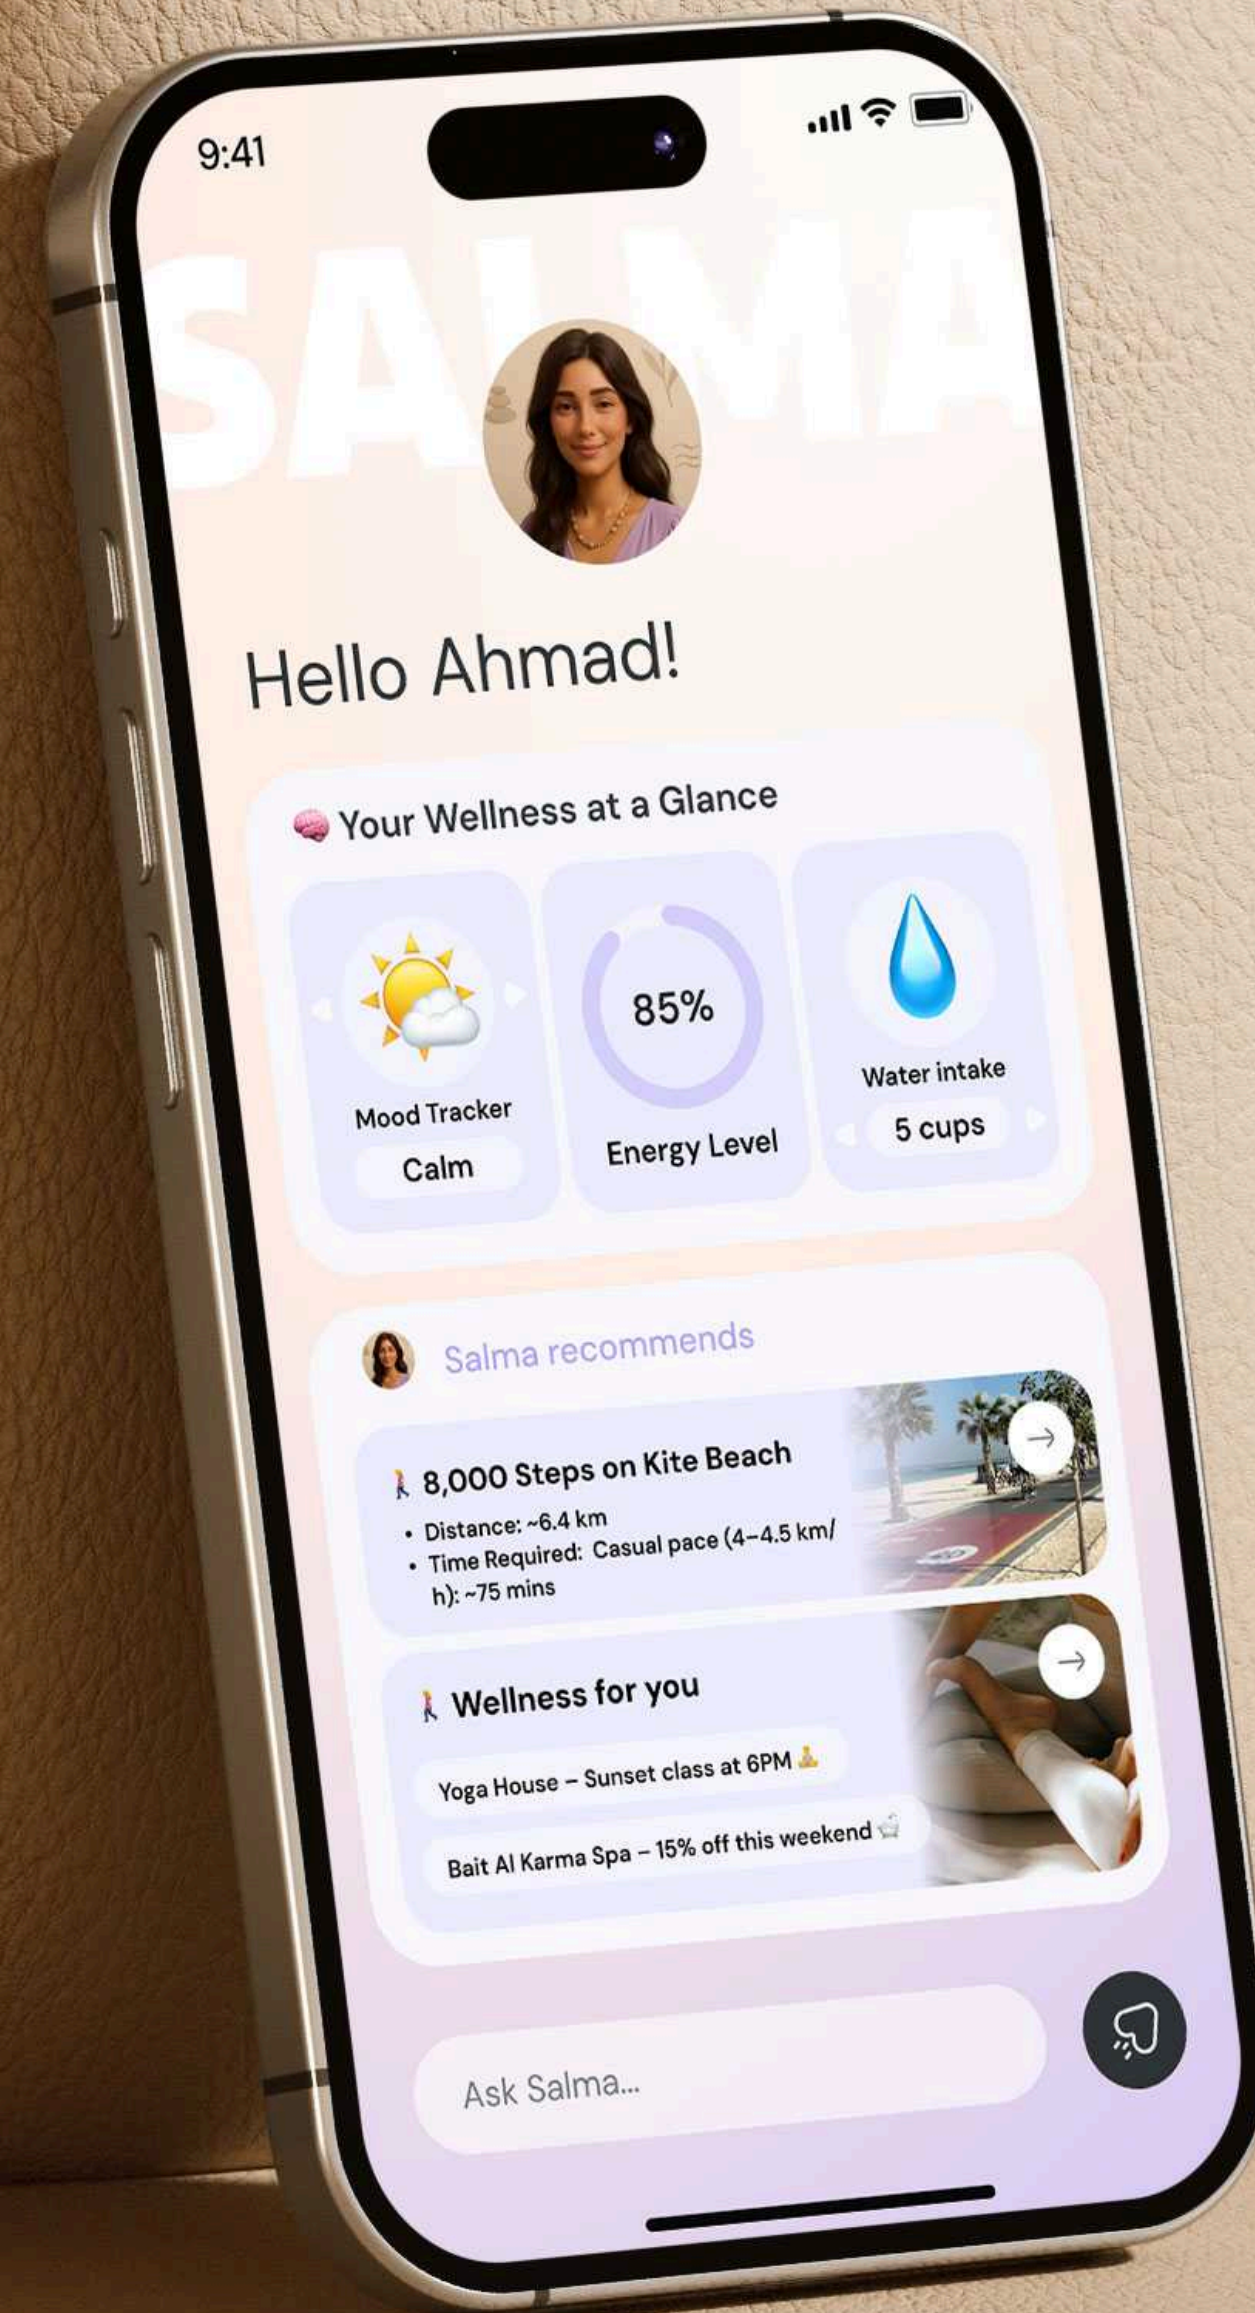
9:41

SALMA

Hello Ahmad!

Your Wellness at a Glance

85%

Mood Tracker

Calm

Energy Level

Water intake

5 cups

Salma recommends

8,000 Steps on Kite Beach

• Distance: ~6.4 km
• Time Required: Casual pace (4–4.5 km/h): ~75 mins

Wellness for you

Yoga House – Sunset class at 6PM

Bait Al Karma Spa – 15% off this weekend

Ask Salma...